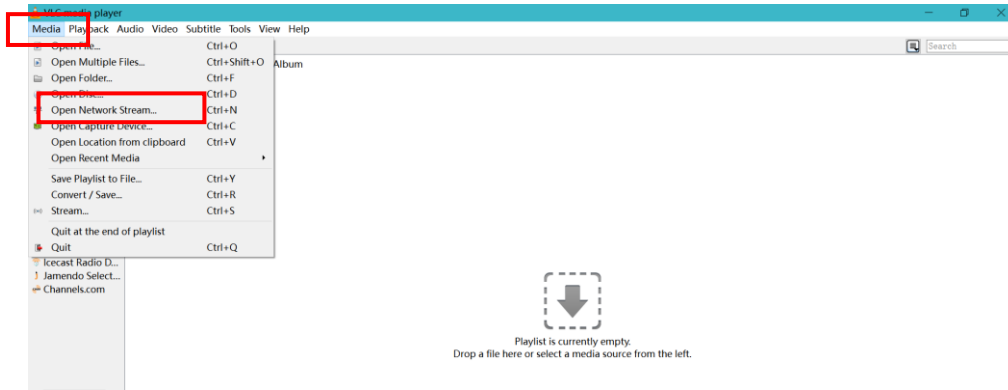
VLC media player

Media Playback Audio Video Subtitle Tools View Help

Search

Album

Open File... Ctrl+O
Open Multiple Files... Ctrl+Shift+O
Open Folder... Ctrl+F
Open Disc... Ctrl+D
Open Network Stream... Ctrl+N
Open Capture Device... Ctrl+C
Open Location from clipboard Ctrl+V
Open Recent Media

Save Playlist to File... Ctrl+Y
Convert / Save... Ctrl+R
Stream... Ctrl+S

Quit at the end of playlist
Quit Ctrl+Q

Icecast Radio D...
Jamendo Select...
Channels.com

Playlist is currently empty.
Drop a file here or select a media source from the left.